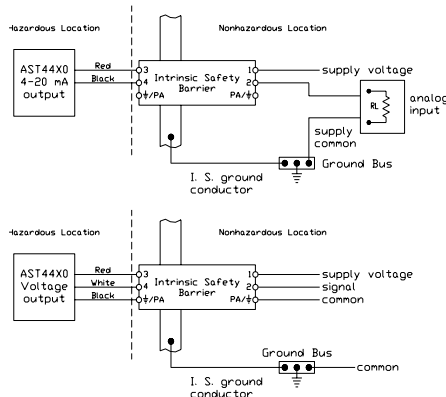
Hazardous Location

Nonhazardous Location

AST44X0 4-20 mA output

Red
Black

3
4
⏚/PA

Intrinsic Safety Barrier

1
2
PA/⏚

supply voltage

RL

analog input

supply common

Ground Bus

I. S. ground conductor

Hazardous Location

Nonhazardous Location

AST44X0 Voltage output

Red
White
Black

3
4
⏚/PA

Intrinsic Safety Barrier

1
2
PA/⏚

supply voltage
signal
common

Ground Bus

common

I. S. ground conductor